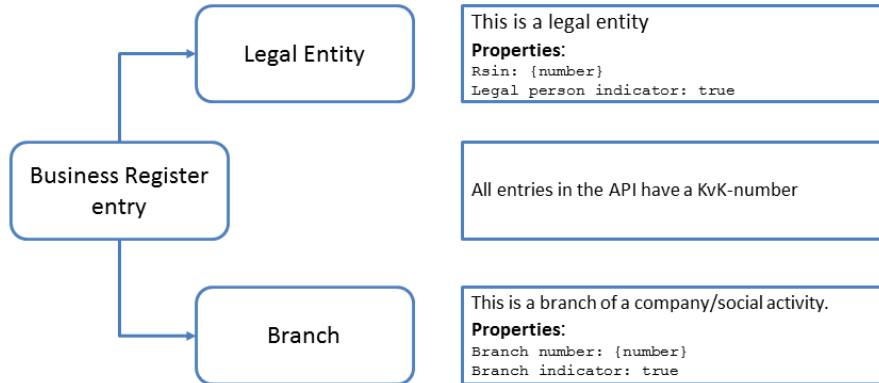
Legal Entity

This is a legal entity
Properties:
Rsin: {number}
Legal person indicator: true

Business Register entry

All entries in the API have a KvK-number

Branch

This is a branch of a company/social activity.
Properties:
Branch number: {number}
Branch indicator: true